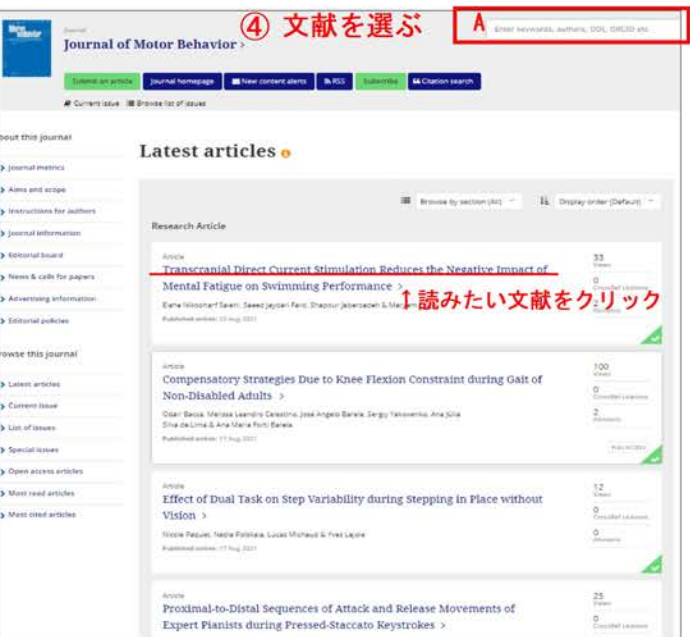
Motor Behavior

Journal
Journal of Motor Behavior >

④ 文献を選ぶ

A

Enter keywords, authors, DOI, ORCID etc

Submit an article | Journal homepage | New content alerts | RSS | Subscribe | Citation search

Current issue | Browse list of issues

bout this journal

> Journal metrics
> Aims and scope
> Instructions for authors
> Journal information
> Editorial board
> News & calls for papers
> Advertising information
> Editorial policies

rowse this journal

> Latest articles
> Current issue
> List of issues
> Special issues
> Open access articles
> Most read articles
> Most cited articles

Latest articles

Browse by section (All) | Display order (Default)

Research Article

Article
Transcranial Direct Current Stimulation Reduces the Negative Impact of Mental Fatigue on Swimming Performance >
Elahe Nikoohanf Salehi, Saeed Jaydari Fard, Shapour Jaberzadeh & Maryam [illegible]
Published online: 20 Aug 2021

↑読みたい文献をクリック

33 Views
0 CrossRef citations
2 Altmetric

Article
Compensatory Strategies Due to Knee Flexion Constraint during Gait of Non-Disabled Adults >
Odair Bacca, Melissa Leandro Celestino, José Angelo Barela, Sergiy Yakovenko, Ana Júlia Silva de Lima & Ana Maria Forti Barela
Published online: 17 Aug 2021

100 Views
0 CrossRef citations
2 Altmetric

Full access

Article
Effect of Dual Task on Step Variability during Stepping in Place without Vision >
Nicole Paquet, Nadia Polskaia, Lucas Michaud & Yves Lajoie
Published online: 17 Aug 2021

12 Views
0 CrossRef citations
0 Altmetric

Article
Proximal-to-Distal Sequences of Attack and Release Movements of Expert Pianists during Pressed-Staccato Keystrokes >

25 Views
0 CrossRef citations